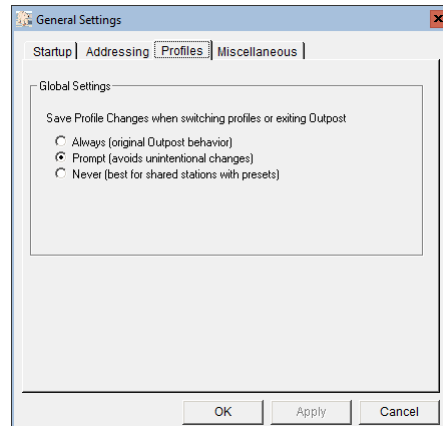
General Settings

Startup | Addressing | Profiles | Miscellaneous

Global Settings

Save Profile Changes when switching profiles or exiting Outpost

Always (original Outpost behavior)
Prompt (avoids unintentional changes)
Never (best for shared stations with presets)

OK | Apply | Cancel